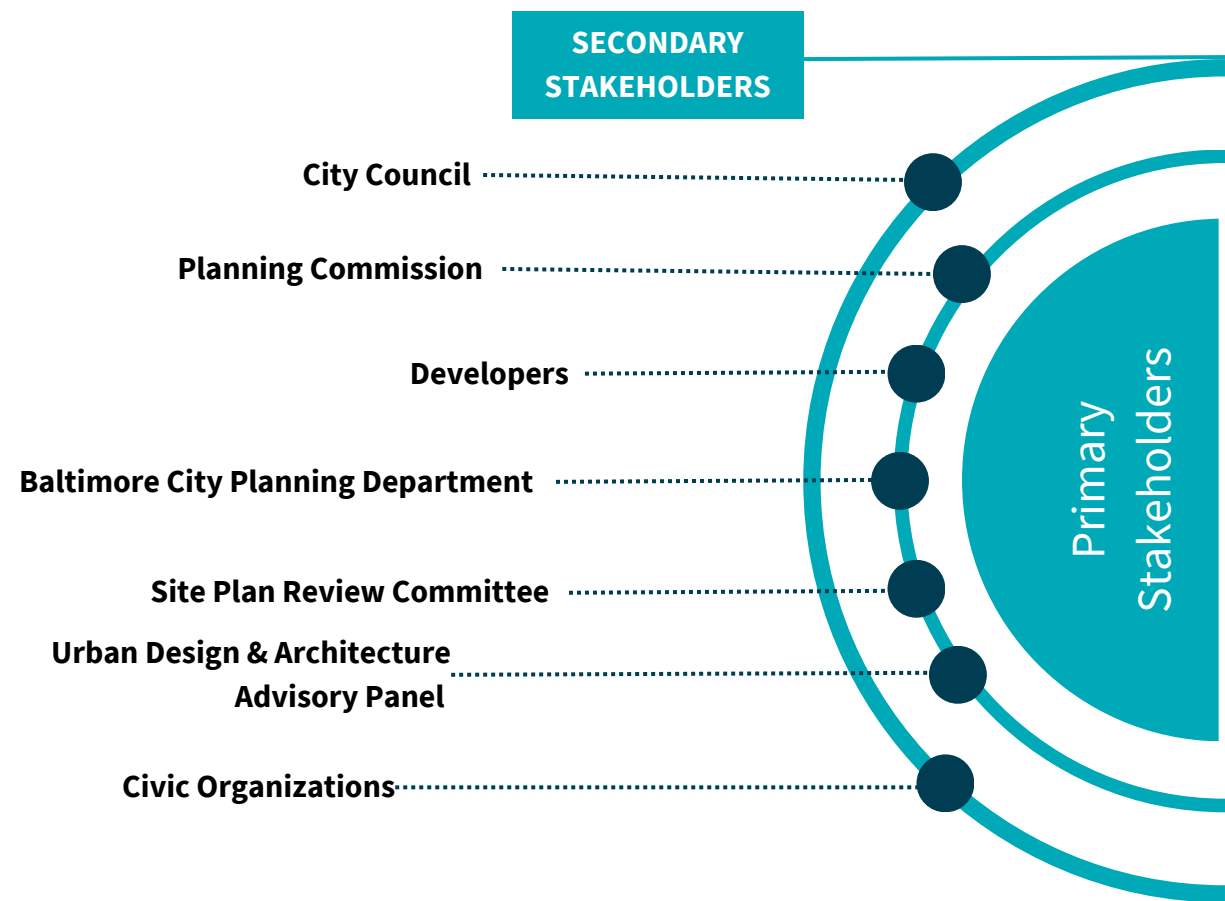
SECONDARY STAKEHOLDERS

City Council

Planning Commission

Developers

Baltimore City Planning Department

Site Plan Review Committee

Urban Design & Architecture Advisory Panel

Civic Organizations

Primary Stakeholders